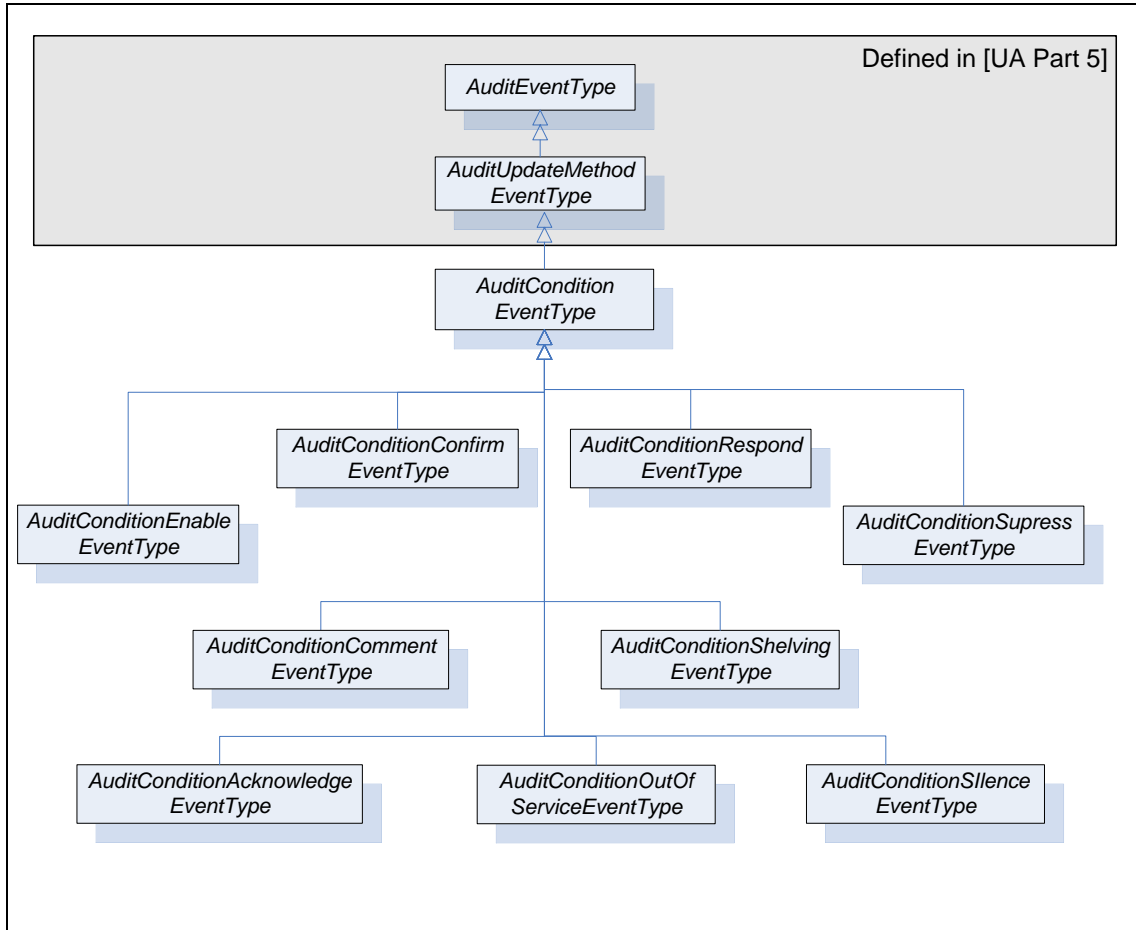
Defined in [UA Part 5]

AuditEventType

AuditUpdateMethod EventType

AuditCondition EventType

AuditConditionConfirm EventType

AuditConditionRespond EventType

AuditConditionEnable EventType

AuditConditionSupress EventType

AuditConditionComment EventType

AuditConditionShelving EventType

AuditConditionAcknowledge EventType

AuditConditionOutOf ServiceEventType

AuditConditionSIlence EventType